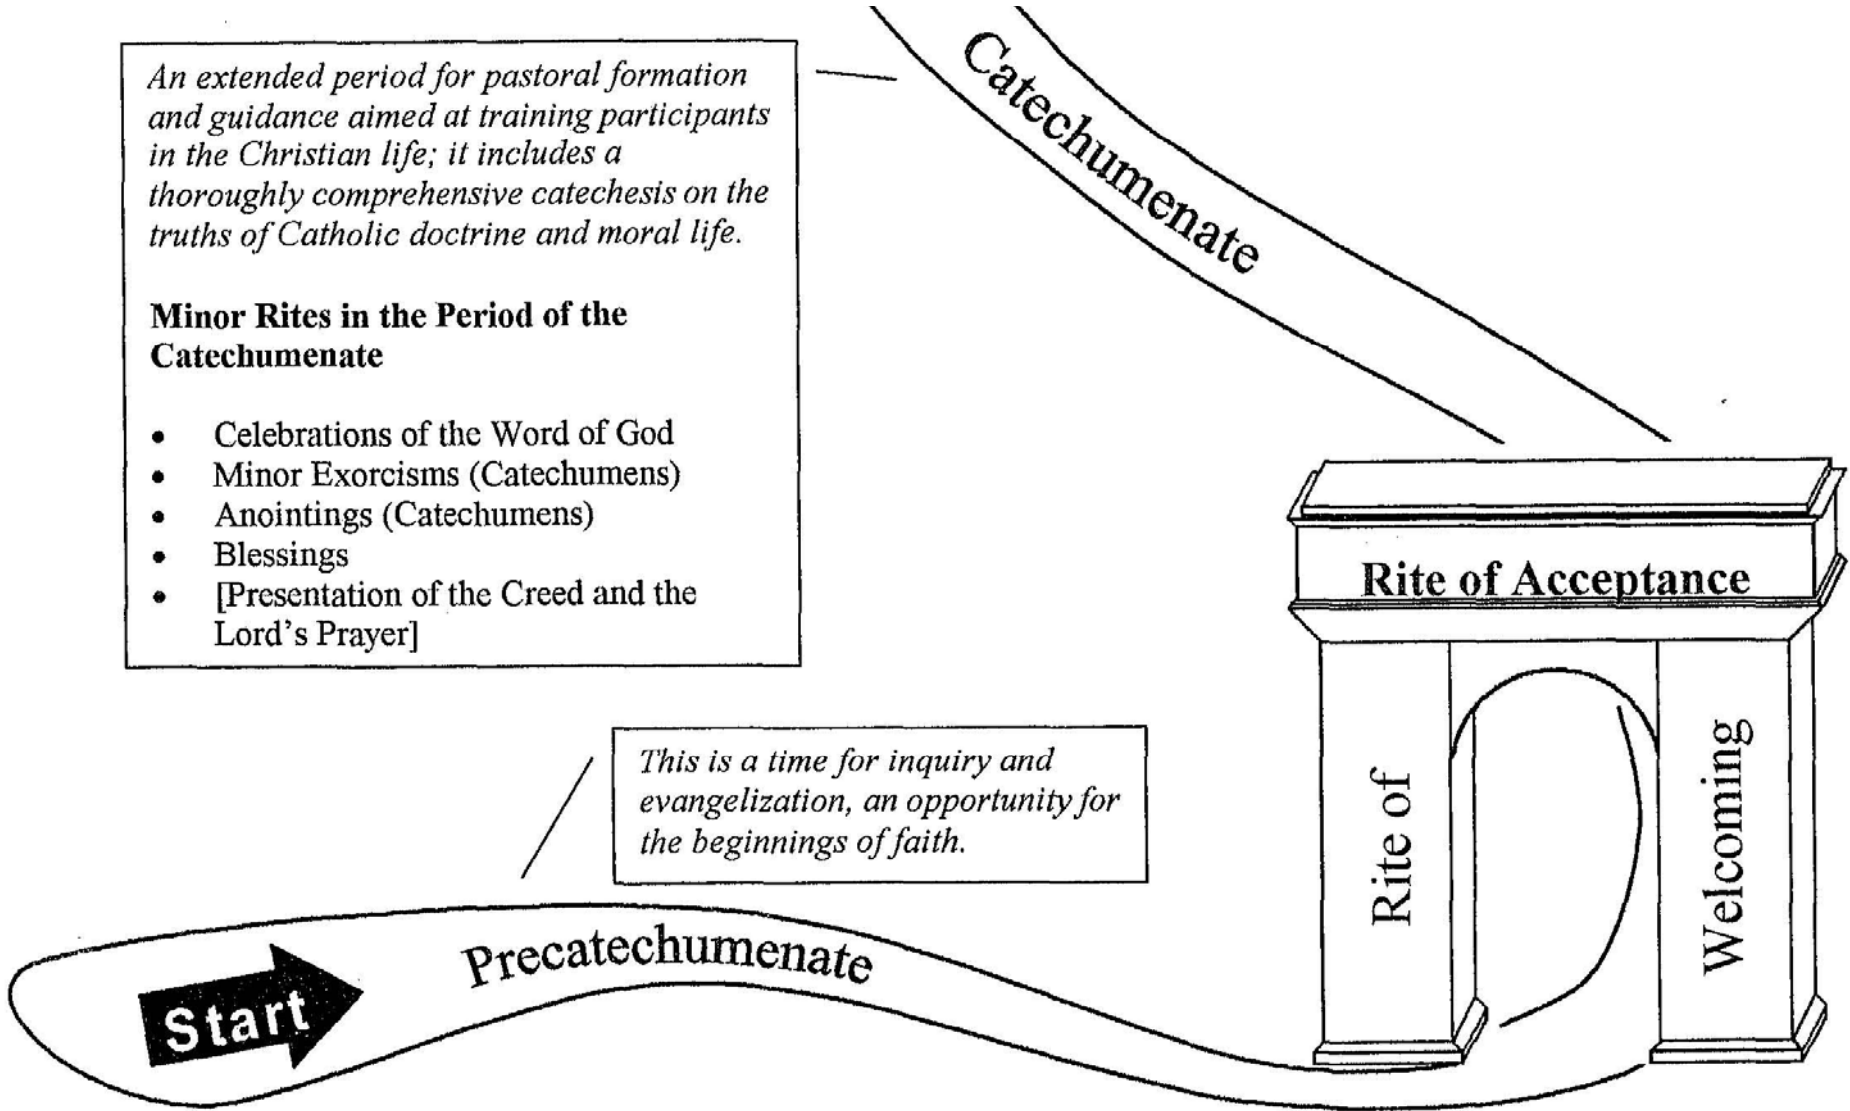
An extended period for pastoral formation and guidance aimed at training participants in the Christian life; it includes a thoroughly comprehensive catechesis on the truths of Catholic doctrine and moral life.

**Minor Rites in the Period of the Catechumenate**

- Celebrations of the Word of God
- Minor Exorcisms (Catechumens)
- Anointings (Catechumens)
- Blessings
- [Presentation of the Creed and the Lord's Prayer]

Catechumenate

Rite of Acceptance

Rite of

Welcoming

This is a time for inquiry and evangelization, an opportunity for the beginnings of faith.

Precatechumenate

Start